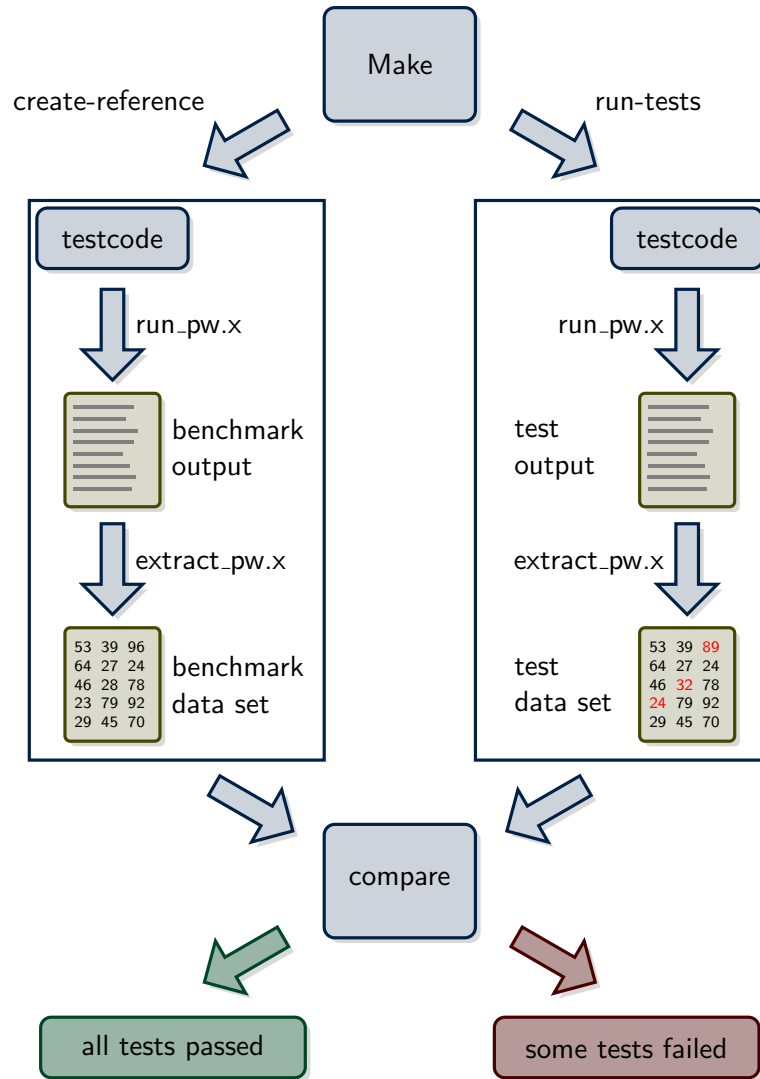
Make

create-reference

run-tests

testcode

run_pw.x

benchmark output

extract_pw.x

| 53 | 39 | 96 |
|---|---|---|
| 64 | 27 | 24 |
| 46 | 28 | 78 |
| 23 | 79 | 92 |
| 29 | 45 | 70 |

benchmark data set

testcode

run_pw.x

test output

extract_pw.x

test data set

| 53 | 39 | 89 |
|---|---|---|
| 64 | 27 | 24 |
| 46 | 32 | 78 |
| 24 | 79 | 92 |
| 29 | 45 | 70 |

compare

all tests passed

some tests failed